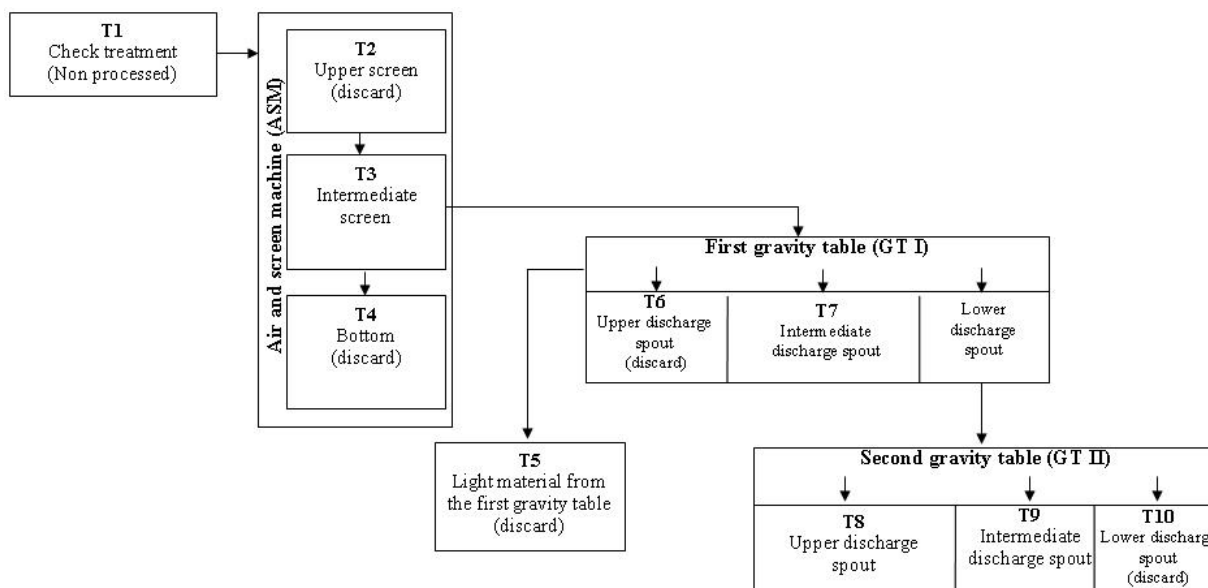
T1
Check treatment
(Non processed)

Air and screen machine (ASM)

T2
Upper screen
(discard)

T3
Intermediate
screen

T4
Bottom
(discard)

First gravity table (GT I)

T6
Upper discharge
spout
(discard)

T7
Intermediate
discharge spout

Lower
discharge
spout

T5
Light material from
the first gravity table
(discard)

Second gravity table (GT II)

T8
Upper discharge
spout

T9
Intermediate
discharge spout

T10
Lower discharg
spout
(discard)